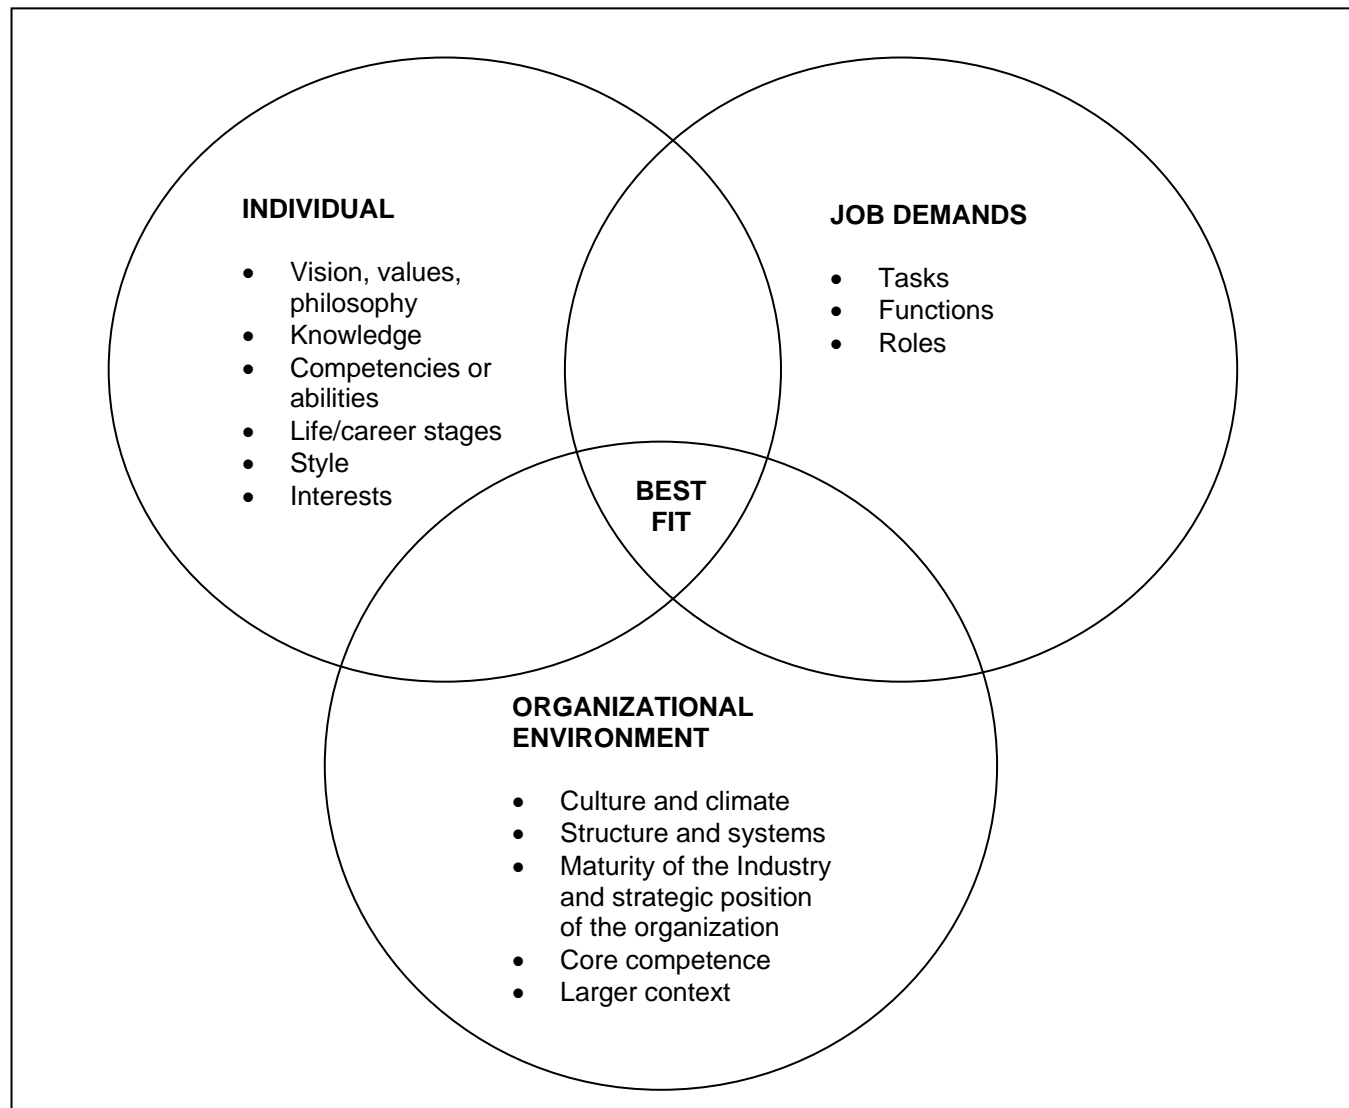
INDIVIDUAL

- Vision, values, philosophy
- Knowledge
- Competencies or abilities
- Life/career stages
- Style
- Interests

JOB DEMANDS

- Tasks
- Functions
- Roles

BEST FIT

ORGANIZATIONAL ENVIRONMENT

- Culture and climate
- Structure and systems
- Maturity of the Industry and strategic position of the organization
- Core competence
- Larger context